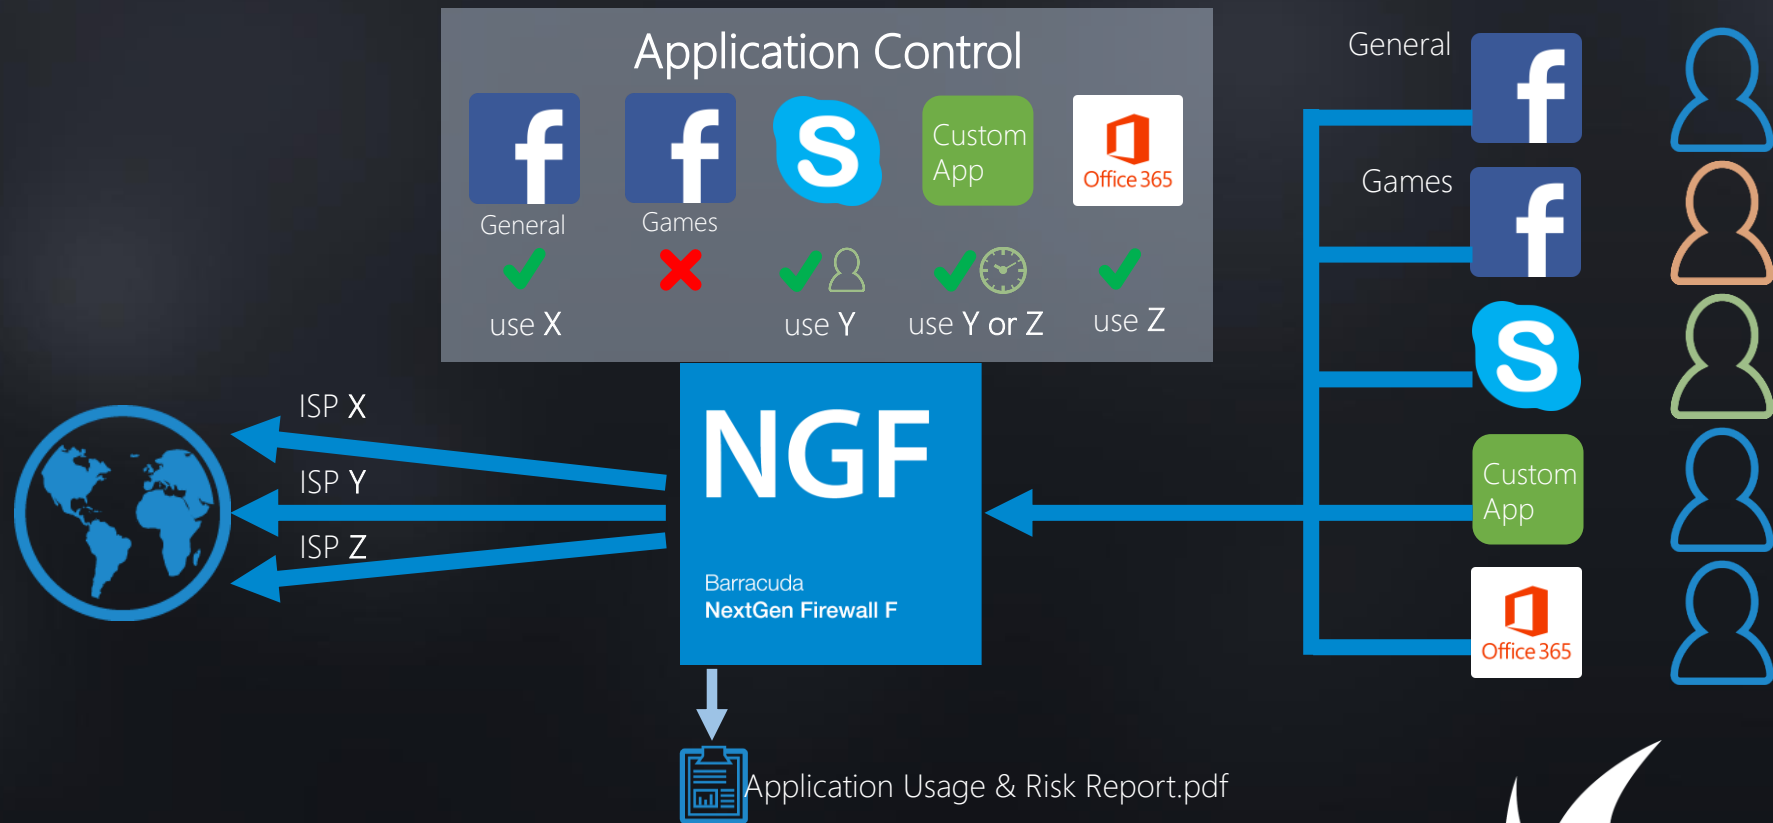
Application Control

f
General
use X

f
Games

S
use Y

Custom App
use Y or Z

Office 365
use Z

General
Games
Custom App
Office 365

ISP X
ISP Y
ISP Z

NGF
Barracuda
NextGen Firewall F

Application Usage & Risk Report.pdf